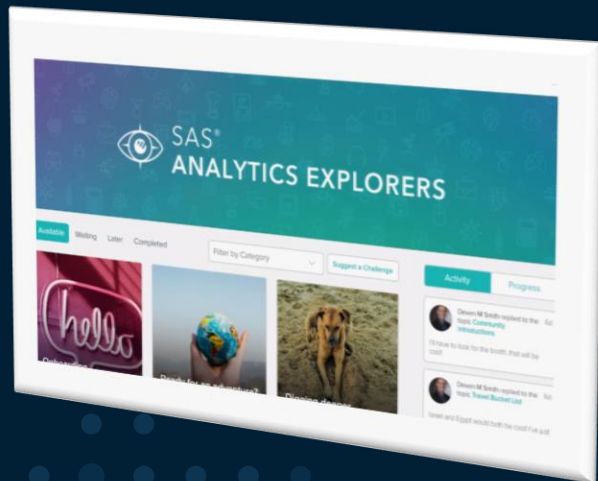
SAS®
ANALYTICS EXPLORERS

Available Waiting Later Completed

Filter by Category

Suggest a Challenge

Activity Progress

hello

Onboarding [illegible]

Ready for an adventure?

Digging deeper

Devon M Smith replied to the topic Community Introductions

I'll have to look for the booth, that will be cool!

Devon M Smith replied to the topic Travel Bucket List

Israel and Egypt would both be cool! I've got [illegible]